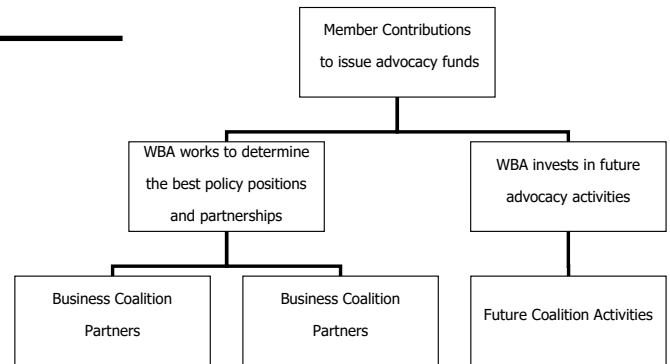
Member Contributions to issue advocacy funds

WBA works to determine the best policy positions and partnerships

WBA invests in future advocacy activities

Business Coalition Partners

Business Coalition Partners

Future Coalition Activities